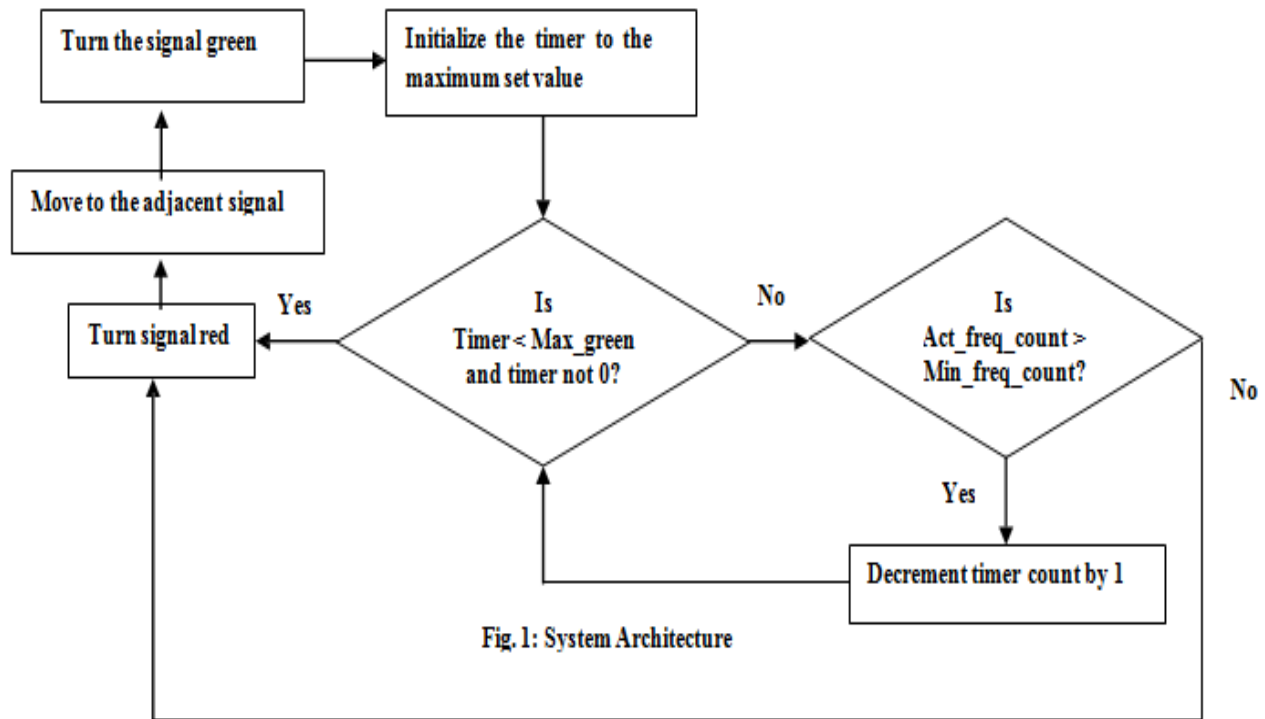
Turn the signal green

Initialize the timer to the maximum set value

Move to the adjacent signal

Yes

Turn signal red

Is Timer < Max_green and timer not 0?

No

Is Act_freq_count > Min_freq_count?

No

Yes

Decrement timer count by 1

Fig. 1: System Architecture